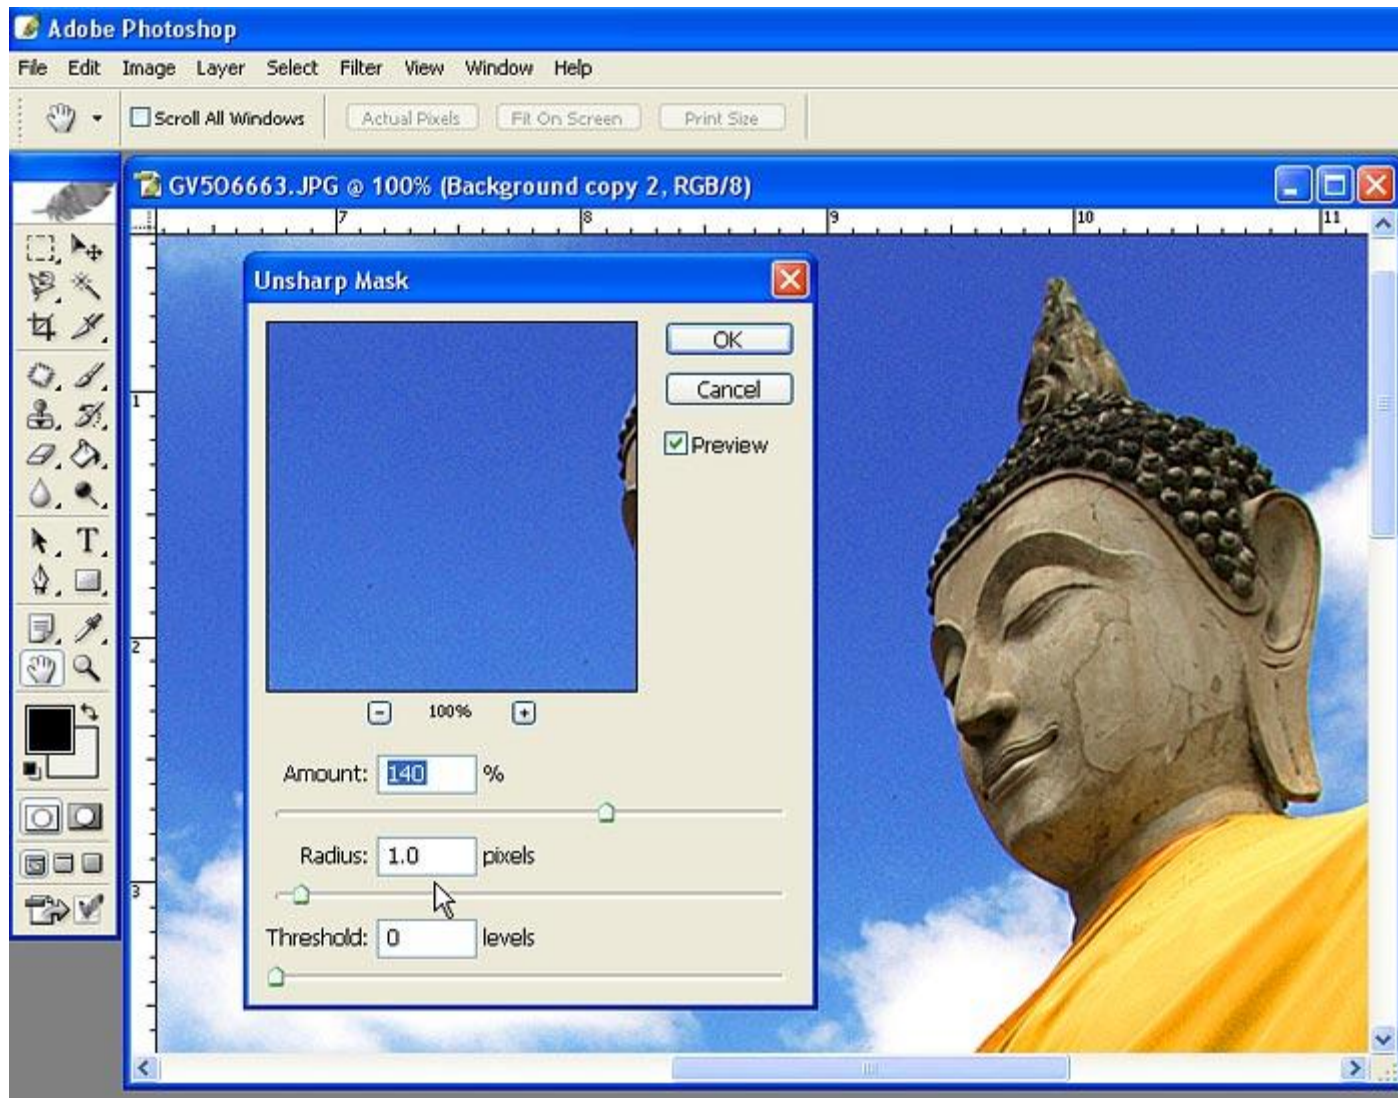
Adobe Photoshop

File Edit Image Layer Select Filter View Window Help

Scroll All Windows Actual Pixels Fit On Screen Print Size

GV506663.JPG @ 100% (Background copy 2, RGB/8)

7 8 9 10 11

1 2 3

Unsharp Mask

OK

Cancel

Preview

100%

Amount: 140 %

Radius: 1.0 pixels

Threshold: 0 levels